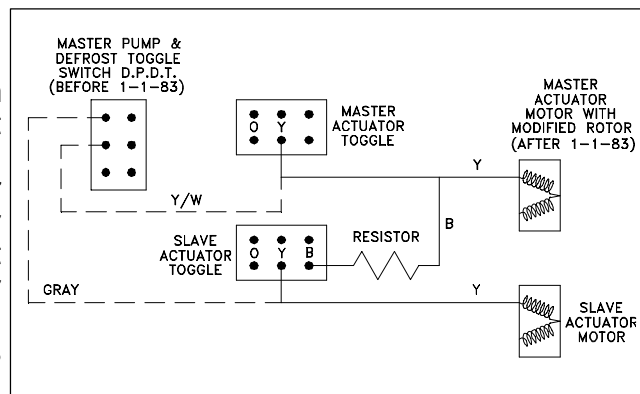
MASTER PUMP & DEFROST TOGGLE SWITCH D.P.D.T. (BEFORE 1-1-83)

MASTER ACTUATOR TOGGLE

O Y

MASTER ACTUATOR MOTOR WITH MODIFIED ROTOR (AFTER 1-1-83)

Y

Y/W

B

SLAVE ACTUATOR TOGGLE

O Y B

RESISTOR

GRAY

Y

SLAVE ACTUATOR MOTOR